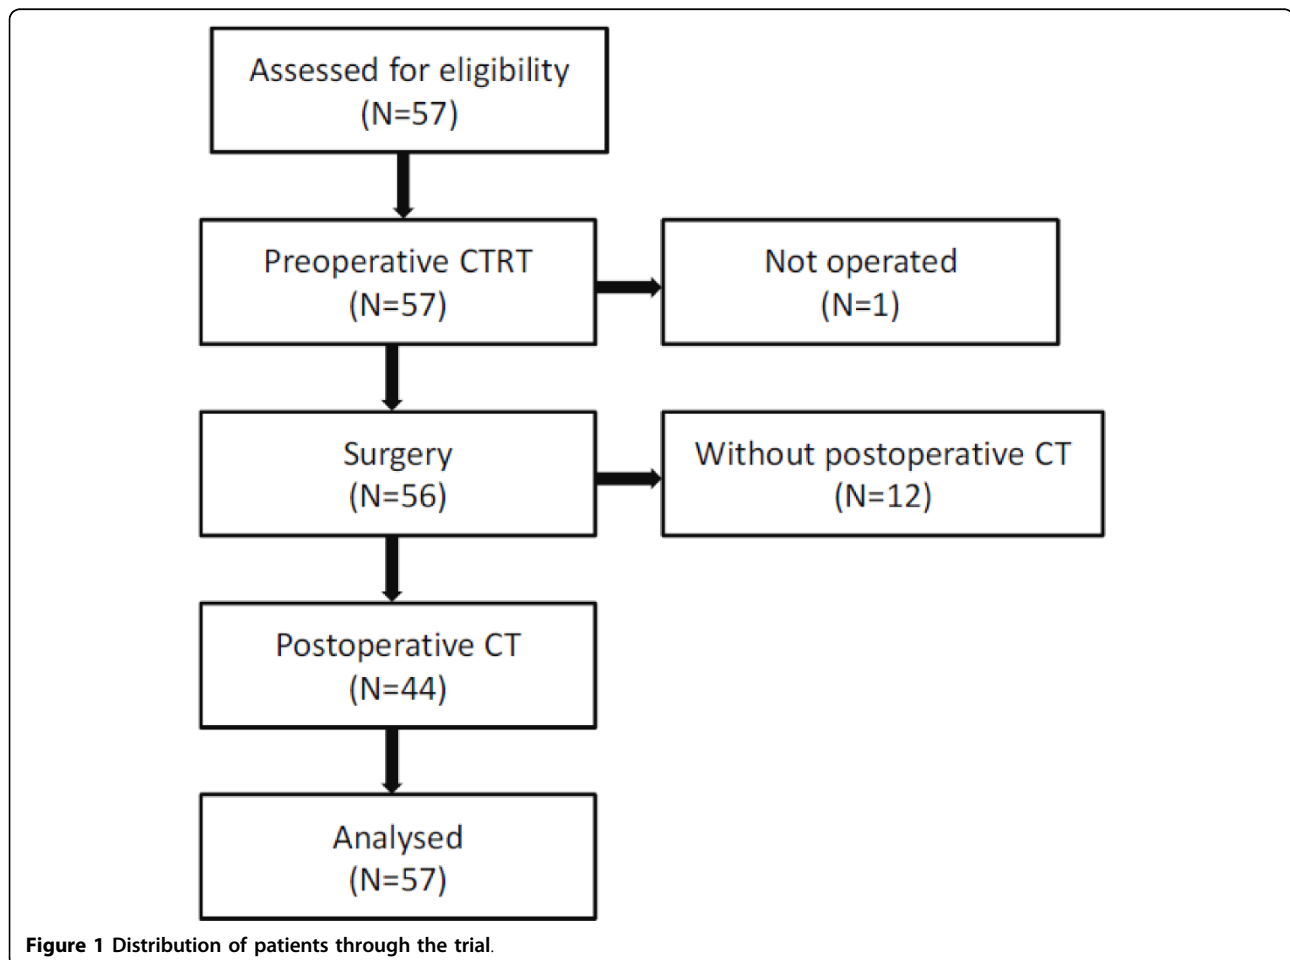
Assessed for eligibility
(N=57)

Preoperative CTRT
(N=57)

Not operated
(N=1)

Surgery
(N=56)

Without postoperative CT
(N=12)

Postoperative CT
(N=44)

Analysed
(N=57)

**Figure 1** Distribution of patients through the trial.